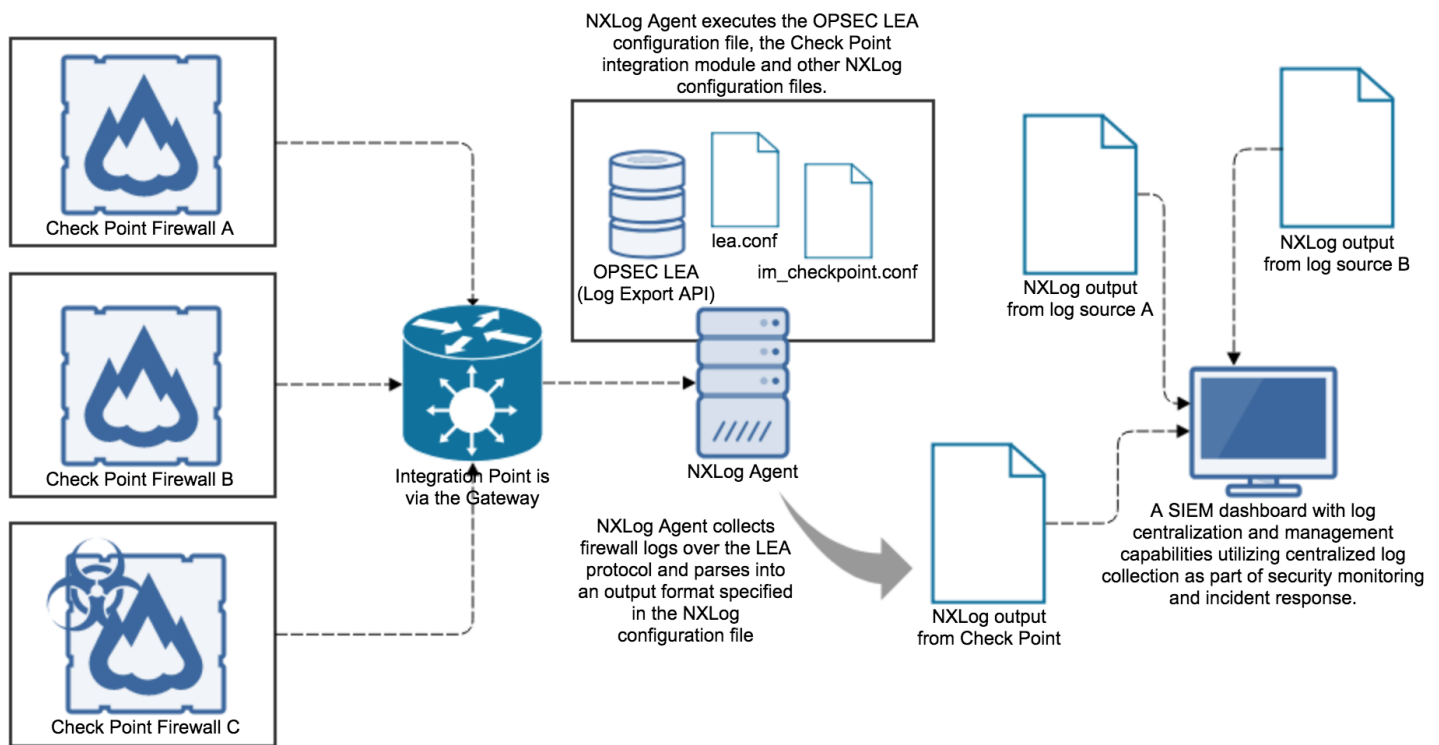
NXLog Agent executes the OPSEC LEA configuration file, the Check Point integration module and other NXLog configuration files.

Check Point Firewall A

Check Point Firewall B

Check Point Firewall C

OPSEC LEA (Log Export API)

lea.conf

im_checkpoint.conf

Integration Point is via the Gateway

NXLog Agent

NXLog output from log source A

NXLog output from log source B

NXLog Agent collects firewall logs over the LEA protocol and parses into an output format specified in the NXLog configuration file

NXLog output from Check Point

A SIEM dashboard with log centralization and management capabilities utilizing centralized log collection as part of security monitoring and incident response.